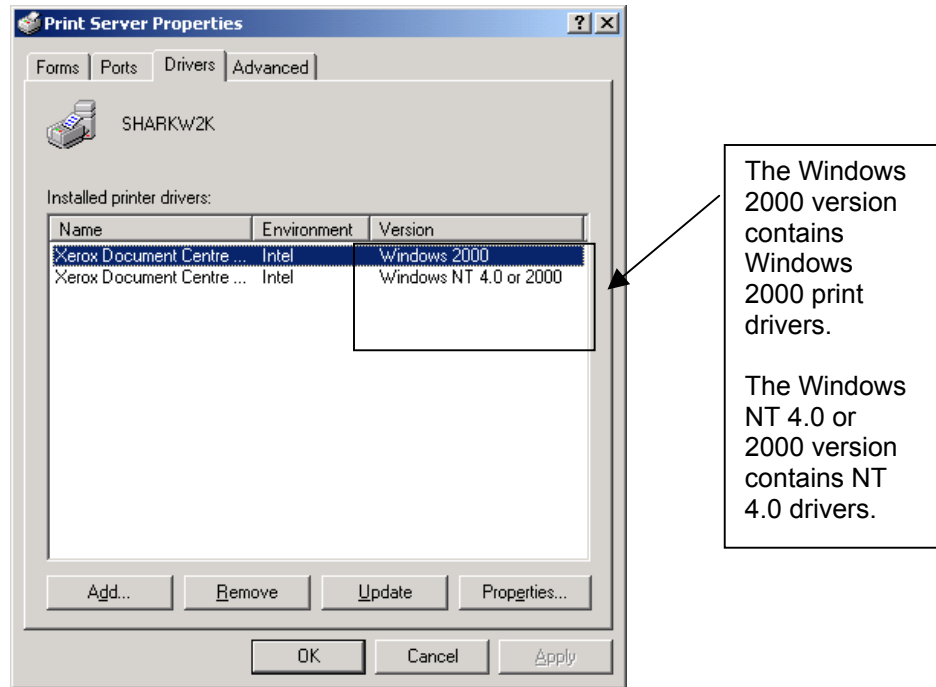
Print Server Properties

?

Forms | Ports | Drivers | Advanced

SHARKW2K

Installed printer drivers:

| Name | Environment | Version |
|---|---|---|
| Xerox Document Centre ... | Intel | Windows 2000 |
| Xerox Document Centre ... | Intel | Windows NT 4.0 or 2000 |

Add... Remove Update Properties...

OK Cancel Apply

The Windows 2000 version contains Windows 2000 print drivers.

The Windows NT 4.0 or 2000 version contains NT 4.0 drivers.